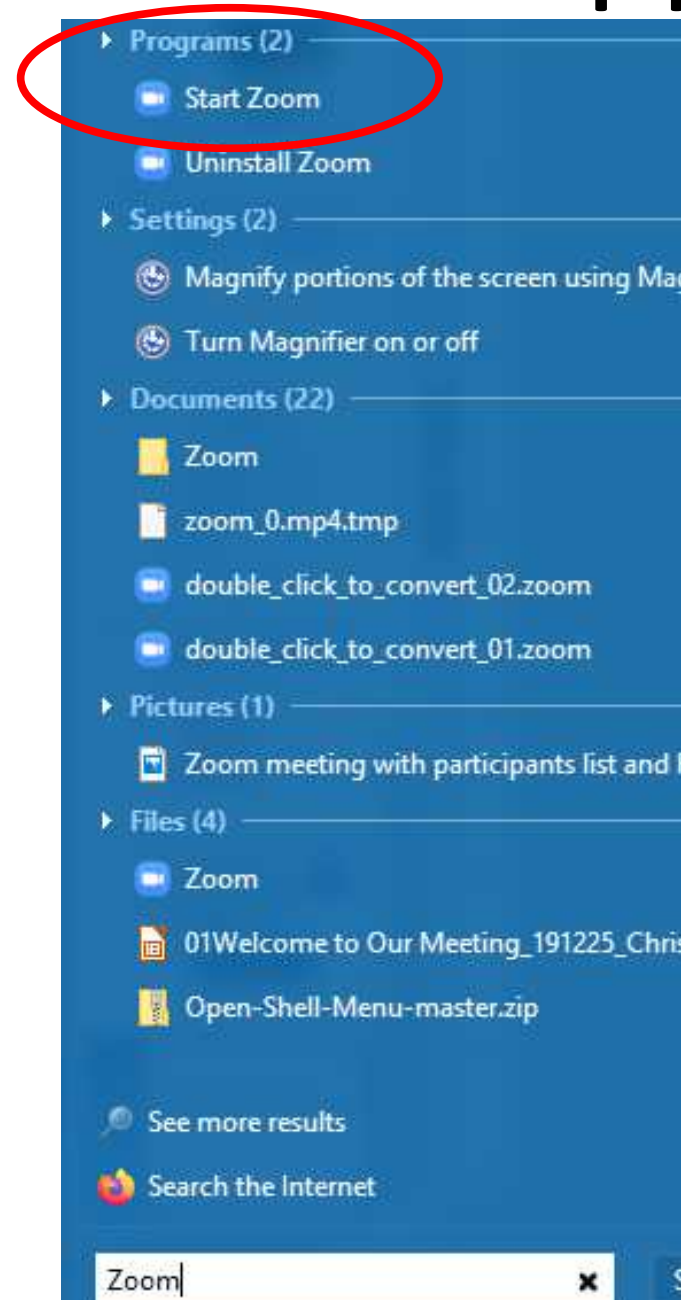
Programs (2)

Start Zoom

Uninstall Zoom

Settings (2)

Magnify portions of the screen using Mag

Turn Magnifier on or off

Documents (22)

Zoom

zoom_0.mp4.tmp

double_click_to_convert_02.zoom

double_click_to_convert_01.zoom

Pictures (1)

Zoom meeting with participants list and

Files (4)

Zoom

01Welcome to Our Meeting_191225_Chris

Open-Shell-Menu-master.zip

See more results

Search the Internet

Zoom